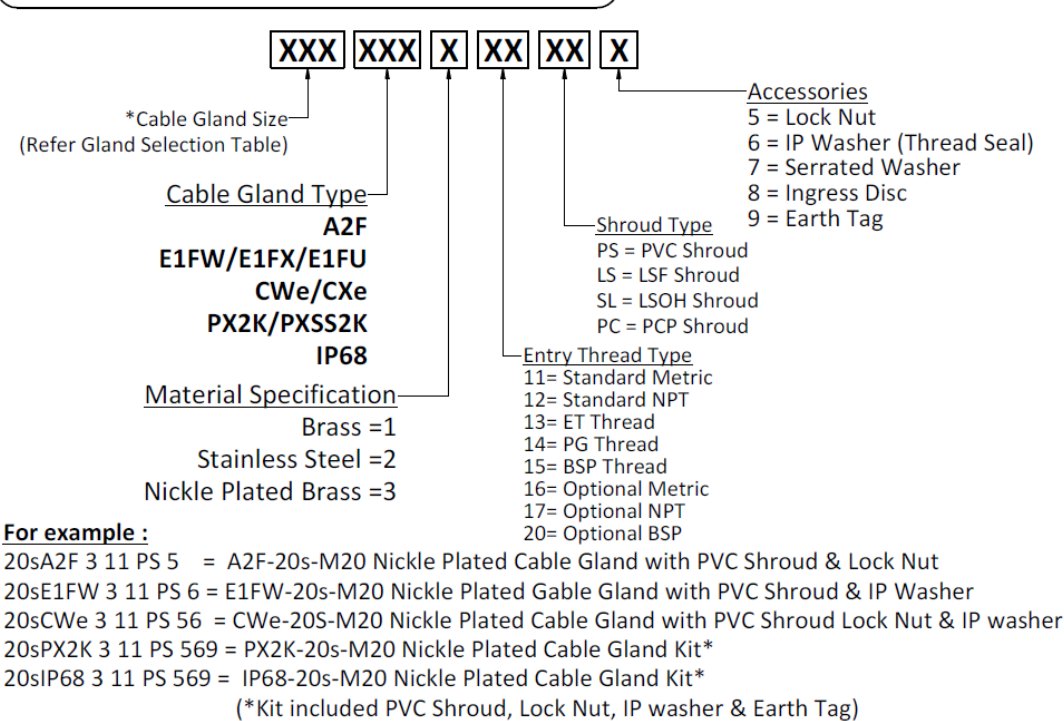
XXX XXX X XX XX X

*Cable Gland Size
(Refer Gland Selection Table)

Cable Gland Type
A2F
E1FW/E1FX/E1FU
CWe/CXe
PX2K/PXSS2K
IP68

Material Specification
Brass =1
Stainless Steel =2
Nickle Plated Brass =3

Entry Thread Type
11= Standard Metric
12= Standard NPT
13= ET Thread
14= PG Thread
15= BSP Thread
16= Optional Metric
17= Optional NPT
20= Optional BSP

Shroud Type
PS = PVC Shroud
LS = LSF Shroud
SL = LSOH Shroud
PC = PCP Shroud

Accessories
5 = Lock Nut
6 = IP Washer (Thread Seal)
7 = Serrated Washer
8 = Ingress Disc
9 = Earth Tag

For example :
20sA2F 3 11 PS 5 = A2F-20s-M20 Nickle Plated Cable Gland with PVC Shroud & Lock Nut
20sE1FW 3 11 PS 6 = E1FW-20s-M20 Nickle Plated Gable Gland with PVC Shroud & IP Washer
20sCWe 3 11 PS 56 = CWe-20S-M20 Nickle Plated Cable Gland with PVC Shroud Lock Nut & IP washer
20sPX2K 3 11 PS 569 = PX2K-20s-M20 Nickle Plated Cable Gland Kit*
20sIP68 3 11 PS 569 = IP68-20s-M20 Nickle Plated Cable Gland Kit*
(*Kit included PVC Shroud, Lock Nut, IP washer & Earth Tag)